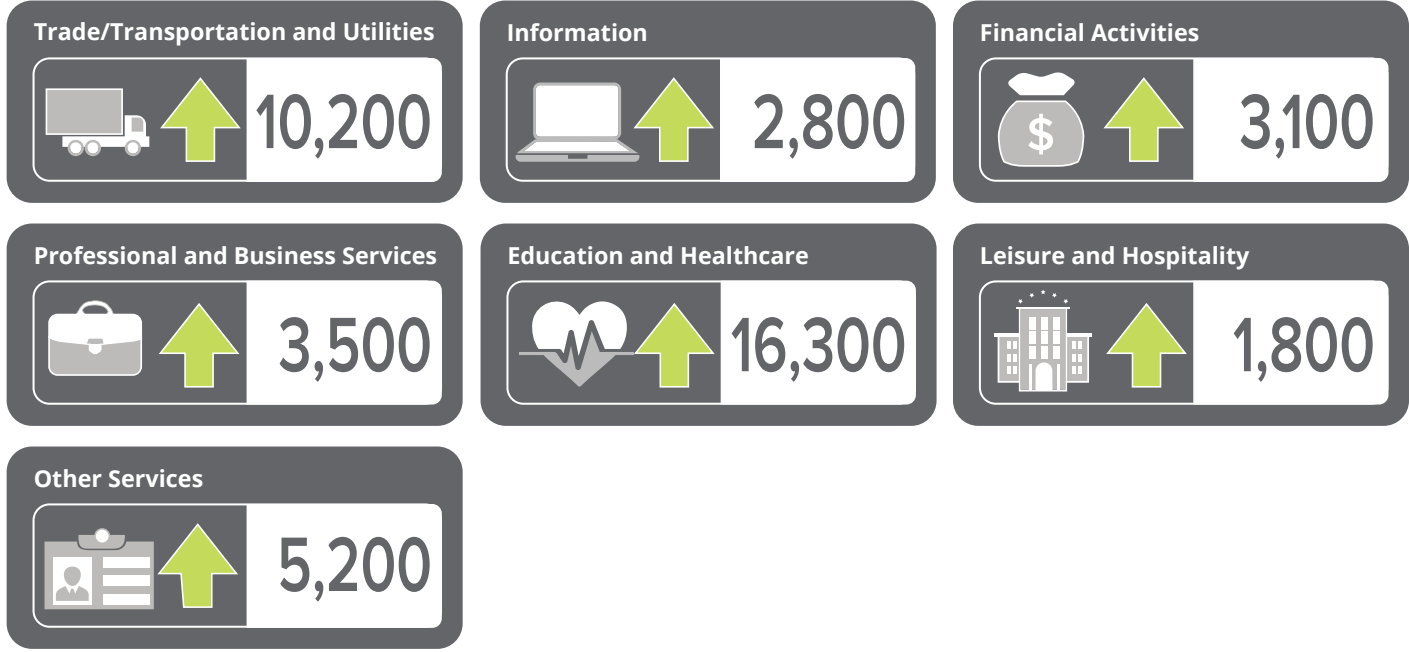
Trade/Transportation and Utilities

10,200

Information

2,800

Financial Activities

$

3,100

Professional and Business Services

3,500

Education and Healthcare

16,300

Leisure and Hospitality

1,800

Other Services

5,200